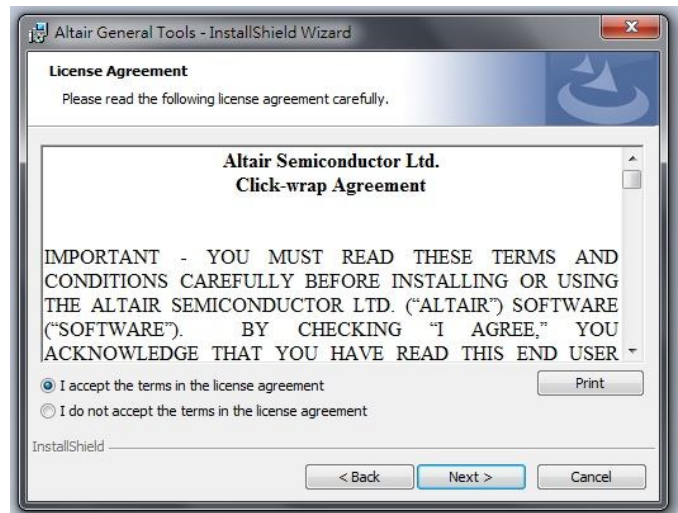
Altair General Tools - InstallShield Wizard

License Agreement

Please read the following license agreement carefully.

Altair Semiconductor Ltd.
Click-wrap Agreement

IMPORTANT - YOU MUST READ THESE TERMS AND CONDITIONS CAREFULLY BEFORE INSTALLING OR USING THE ALTAIR SEMICONDUCTOR LTD. ("ALTAIR") SOFTWARE ("SOFTWARE"). BY CHECKING "I AGREE," YOU ACKNOWLEDGE THAT YOU HAVE READ THIS END USER

I accept the terms in the license agreement

I do not accept the terms in the license agreement

Print

InstallShield

< Back

Next >

Cancel